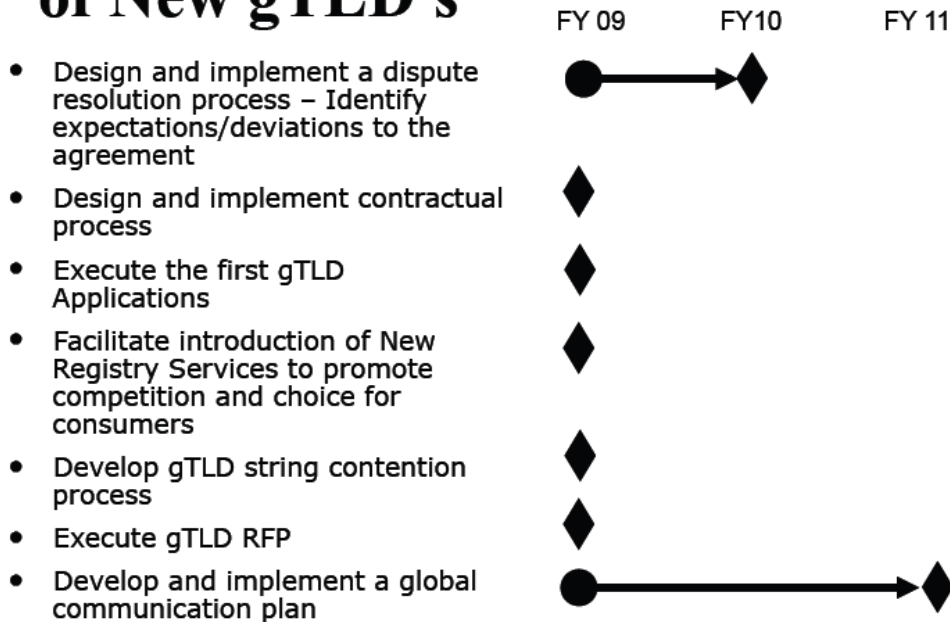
of New gTLD's

FY 09 FY10 FY 11

- Design and implement a dispute resolution process – Identify expectations/deviations to the agreement
- Design and implement contractual process
- Execute the first gTLD Applications
- Facilitate introduction of New Registry Services to promote competition and choice for consumers
- Develop gTLD string contention process
- Execute gTLD RFP
- Develop and implement a global communication plan